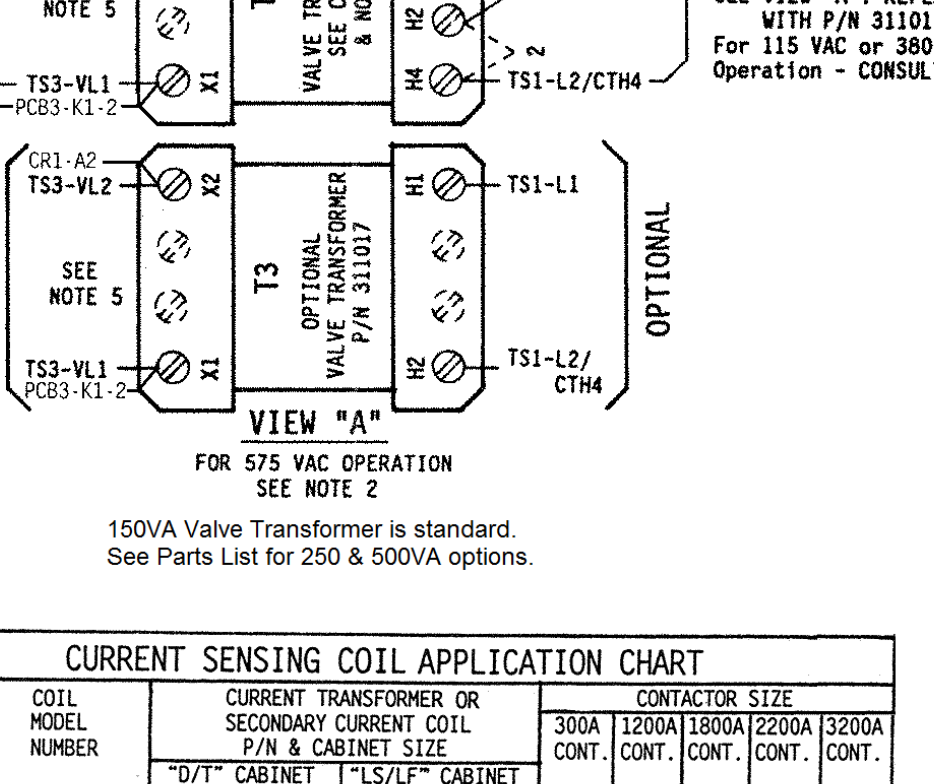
NOTE 5

TS3-VL1
PCB3-K1-2

X1

VALVE TR
SEE C
& NO

H2

H4

TS1-L2/CTH4

WITH P/N 31101
For 115 VAC or 380
Operation - CONSULT

CR1-A2
TS3-VL2

X2

SEE
NOTE 5

TS3-VL1
PCB3-K1-2

X1

T3
OPTIONAL
VALVE TRANSFORMER
P/N 311017

H1

TS1-L1

H2

TS1-L2/
CTH4

OPTIONAL

VIEW "A"
FOR 575 VAC OPERATION
SEE NOTE 2

150VA Valve Transformer is standard.
See Parts List for 250 & 500VA options.

CURRENT SENSING COIL APPLICATION CHART

| COIL MODEL NUMBER | CURRENT TRANSFORMER OR SECONDARY CURRENT COIL P/N & CABINET SIZE | | CONTACTOR SIZE | | | | |
|---|---|---|---|---|---|---|---|
| | "D/T" CABINET | "LS/LF" CABINET | 300A CONT. | 1200A CONT. | 1800A CONT. | 2200A CONT. | 3200A CONT. |